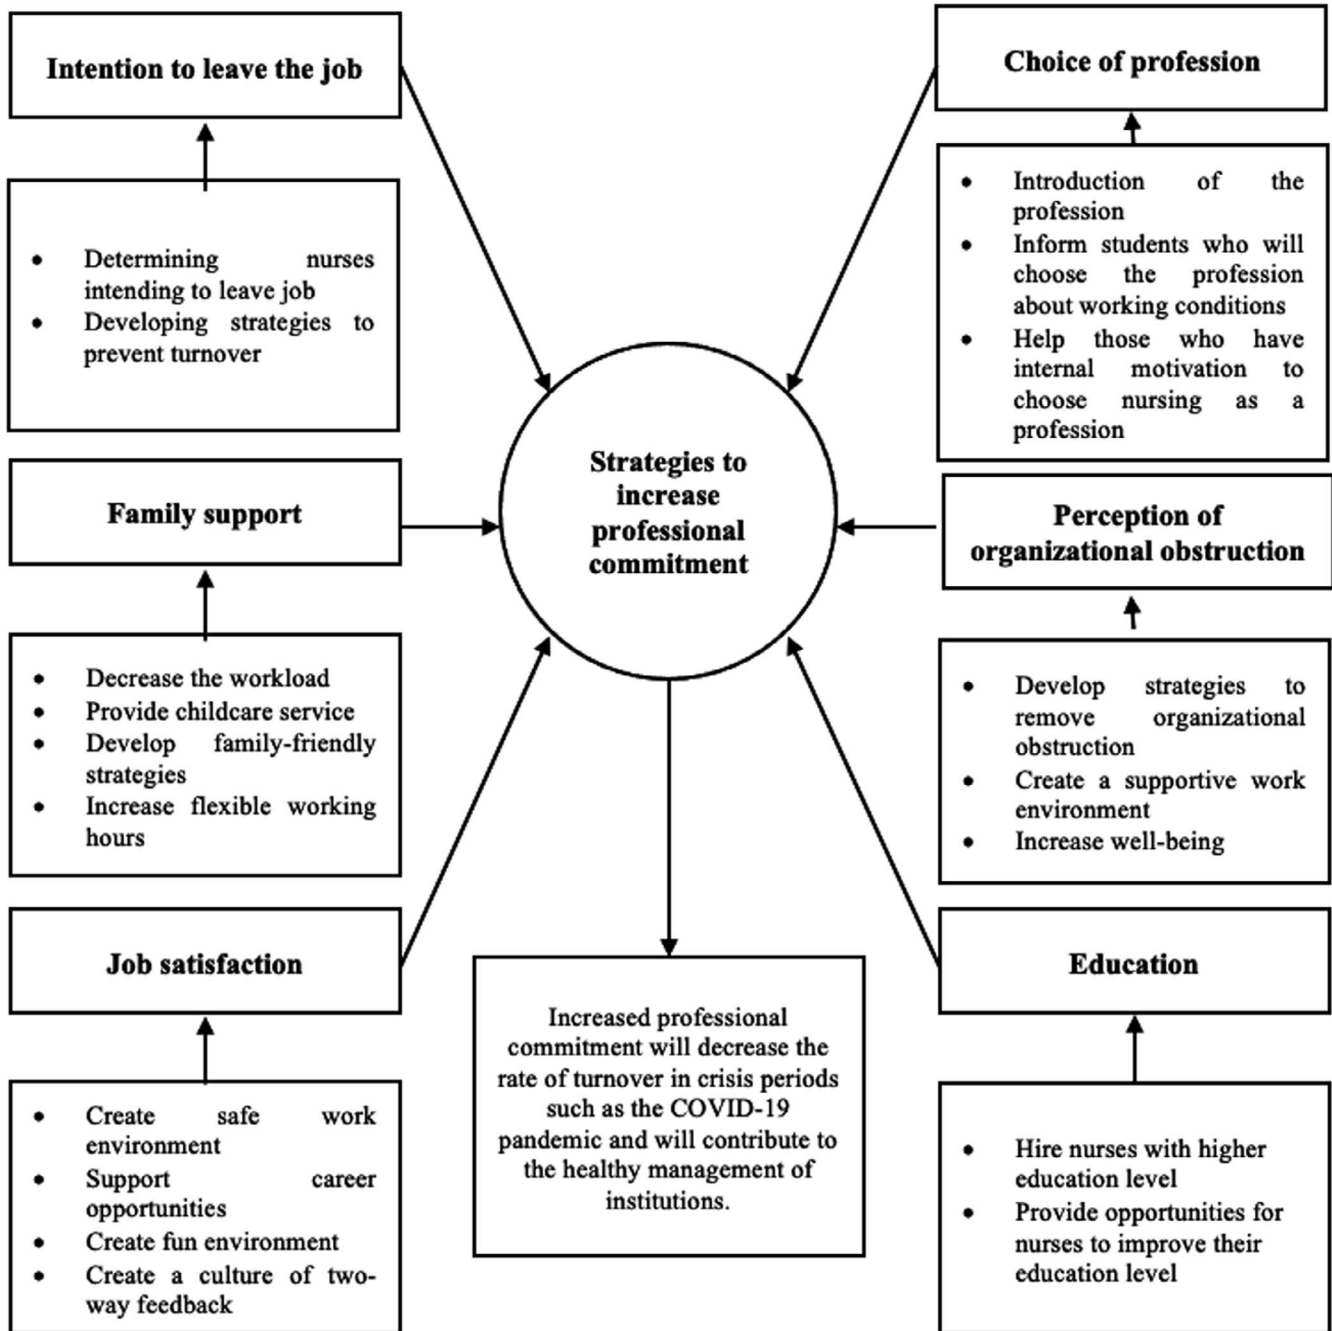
Intention to leave the job

- Determining nurses intending to leave job
- Developing strategies to prevent turnover

Choice of profession

- Introduction of the profession
- Inform students who will choose the profession about working conditions
- Help those who have internal motivation to choose nursing as a profession

Strategies to increase professional commitment

Family support

- Decrease the workload
- Provide childcare service
- Develop family-friendly strategies
- Increase flexible working hours

Perception of organizational obstruction

- Develop strategies to remove organizational obstruction
- Create a supportive work environment
- Increase well-being

Job satisfaction

- Create safe work environment
- Support career opportunities
- Create fun environment
- Create a culture of two-way feedback

Increased professional commitment will decrease the rate of turnover in crisis periods such as the COVID-19 pandemic and will contribute to the healthy management of institutions.

Education

- Hire nurses with higher education level
- Provide opportunities for nurses to improve their education level